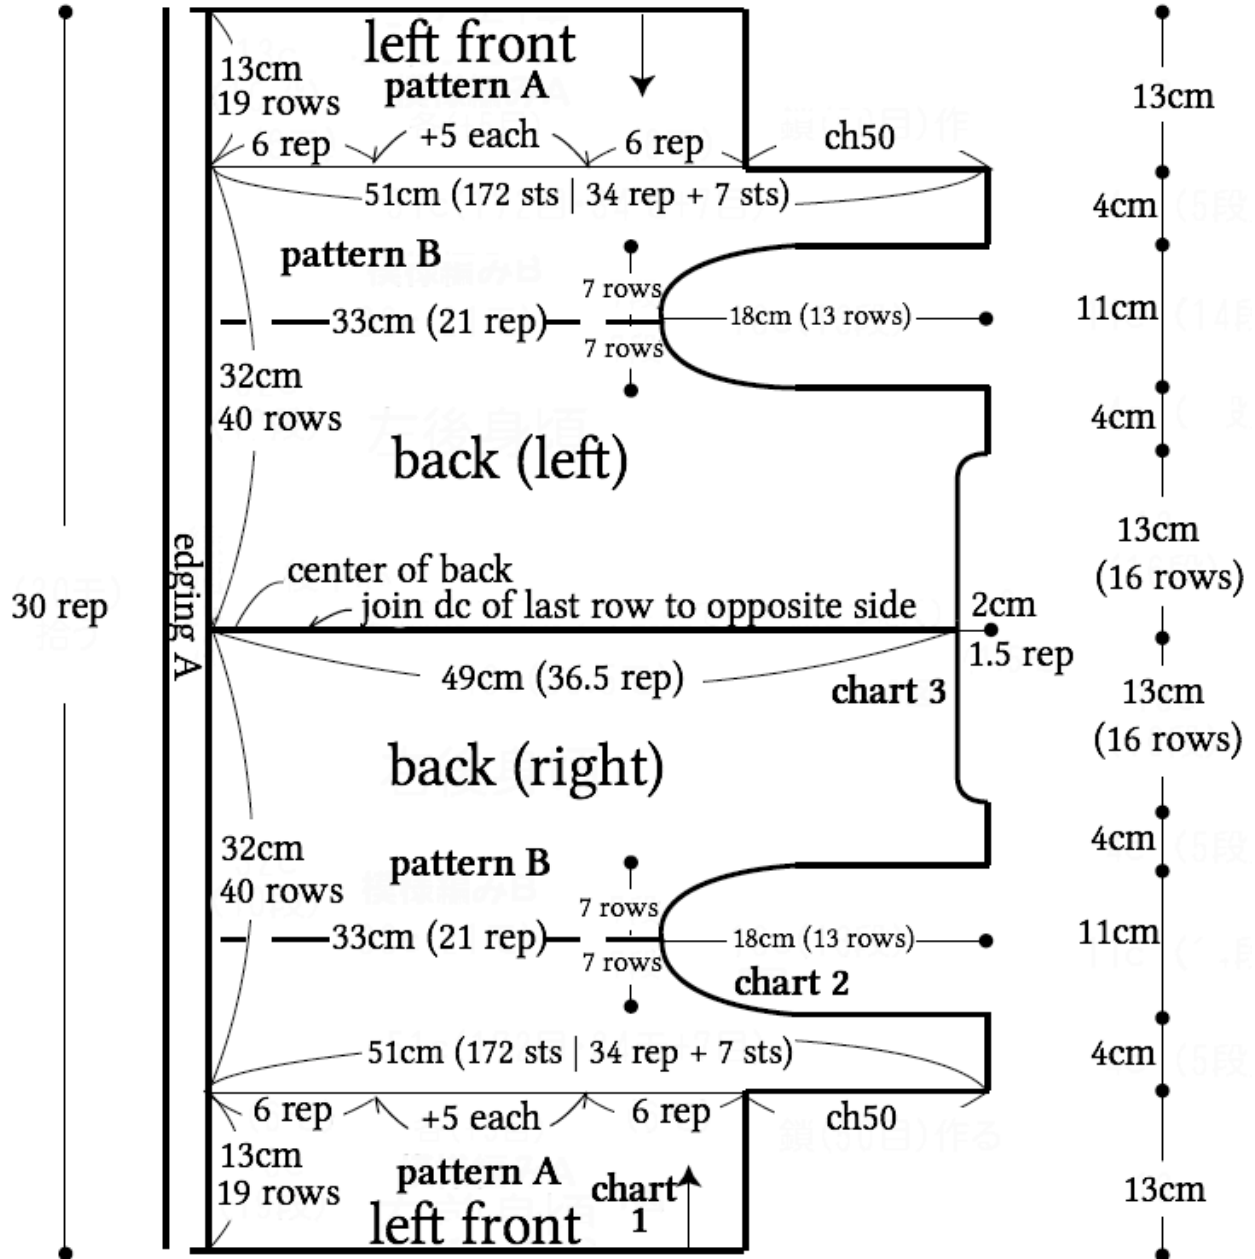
left front
pattern A
13cm
19 rows
6 rep
+5 each
6 rep
ch50
13cm
51cm (172 sts | 34 rep + 7 sts)
4cm
pattern B
7 rows
33cm (21 rep)
18cm (13 rows)
11cm
7 rows
32cm
40 rows
4cm
back (left)
13cm
(16 rows)
edging A
30 rep
center of back
join dc of last row to opposite side
2cm
1.5 rep
49cm (36.5 rep)
chart 3
13cm
(16 rows)
back (right)
4cm
32cm
40 rows
pattern B
7 rows
33cm (21 rep)
18cm (13 rows)
11cm
7 rows
chart 2
51cm (172 sts | 34 rep + 7 sts)
4cm
6 rep
+5 each
6 rep
ch50
13cm
19 rows
pattern A
chart 1
13cm
left front